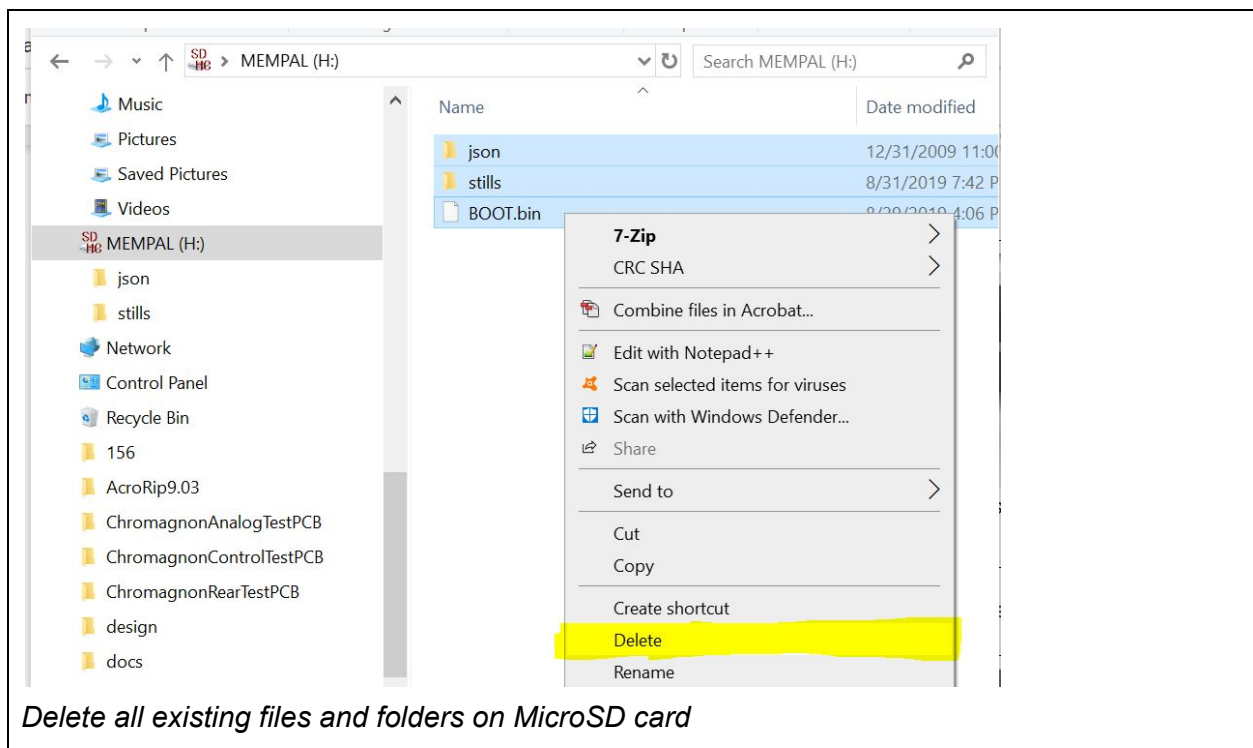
MEMPAL (H:)

Search MEMPAL (H:)

Music
Pictures
Saved Pictures
Videos
MEMPAL (H:)
json
stills
Network
Control Panel
Recycle Bin
156
AcroRip9.03
ChromagnonAnalogTestPCB
ChromagnonControlTestPCB
ChromagnonRearTestPCB
design
docs

Name
Date modified

json 12/31/2009 11:0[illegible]
stills 8/31/2019 7:42 P
BOOT.bin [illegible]

7-Zip
CRC SHA
Combine files in Acrobat...
Edit with Notepad++
Scan selected items for viruses
Scan with Windows Defender...
Share
Send to
Cut
Copy
Create shortcut
Delete
Rename

Delete all existing files and folders on MicroSD card